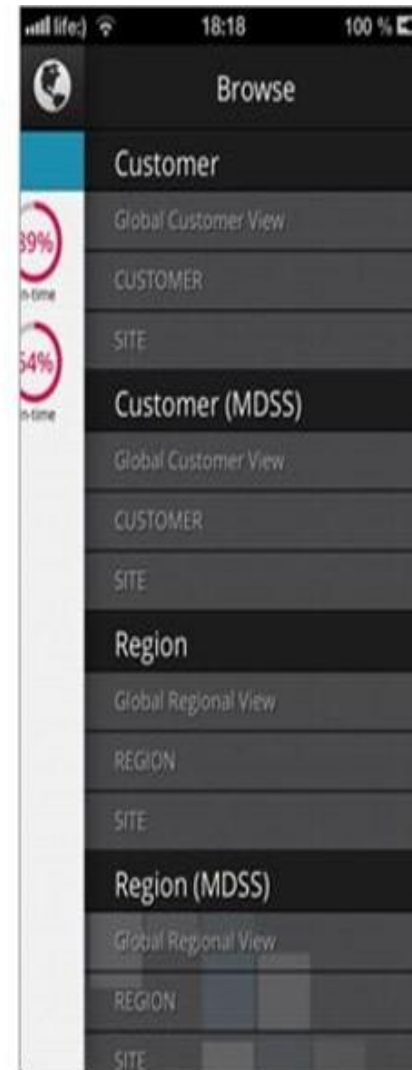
life:) 18:18 100 %

Browse

39%
n-time

54%
n-time

Customer
Global Customer View
CUSTOMER
SITE

Customer (MDSS)
Global Customer View
CUSTOMER
SITE

Region
Global Regional View
REGION
SITE

Region (MDSS)
Global Regional View
REGION
SITE